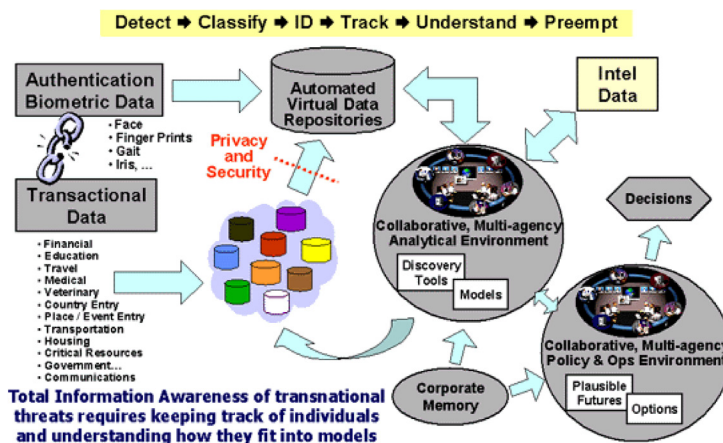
Detect ➜ Classify ➜ ID ➜ Track ➜ Understand ➜ Preempt

Authentication Biometric Data

• Face
• Finger Prints
• Gait
• Iris, ...

Transactional Data

• Financial
• Education
• Travel
• Medical
• Veterinary
• Country Entry
• Place / Event Entry
• Transportation
• Housing
• Critical Resources
• Government...
• Communications

Automated Virtual Data Repositories

Privacy and Security

Intel Data

Collaborative, Multi-agency Analytical Environment

Discovery Tools

Models

Decisions

Collaborative, Multi-agency Policy & Ops Environment

Plausible Futures

Options

Corporate Memory

Total Information Awareness of transnational threats requires keeping track of individuals and understanding how they fit into models